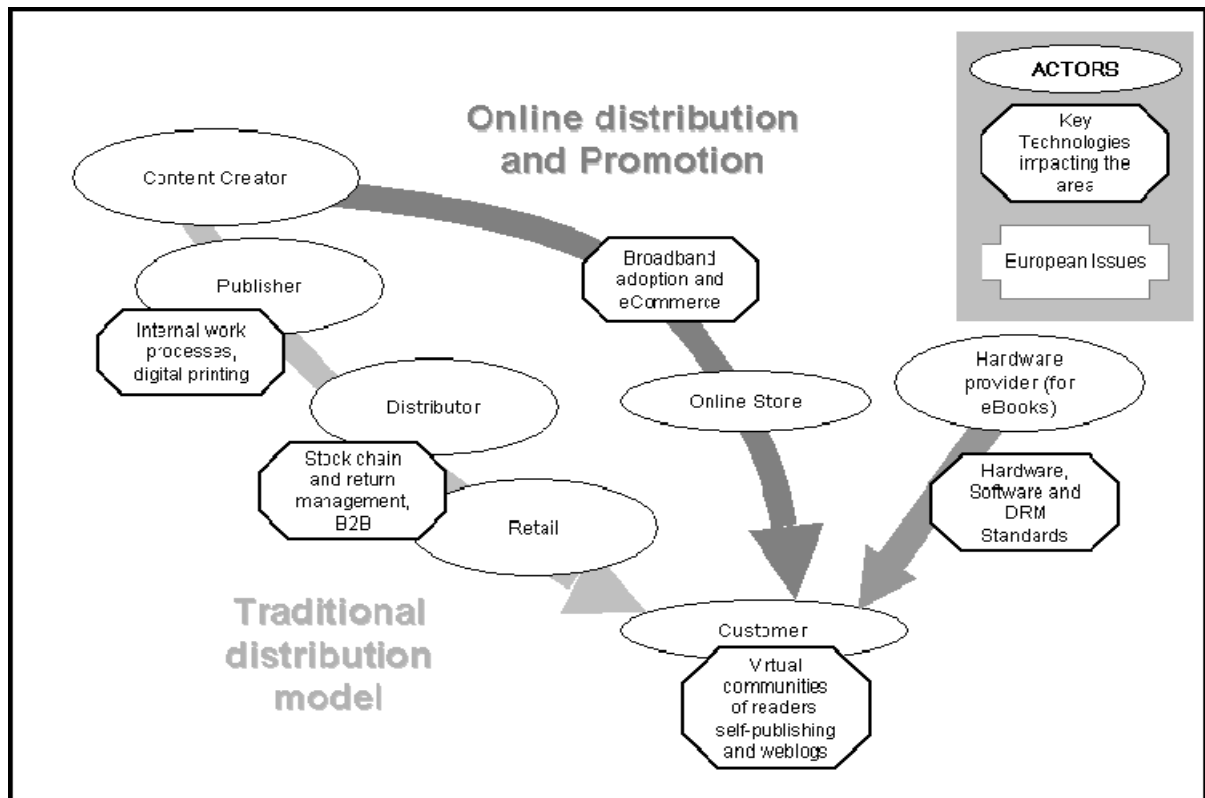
ACTORS

Key Technologies impacting the area

European Issues

Online distribution and Promotion

Content Creator

Publisher

Internal work processes, digital printing

Broadband adoption and eCommerce

Distributor

Online Store

Hardware provider (for eBooks)

Stock chain and return management, B2B

Retail

Hardware, Software and DRM Standards

Traditional distribution model

Customer

Virtual communities of readers self-publishing and weblogs